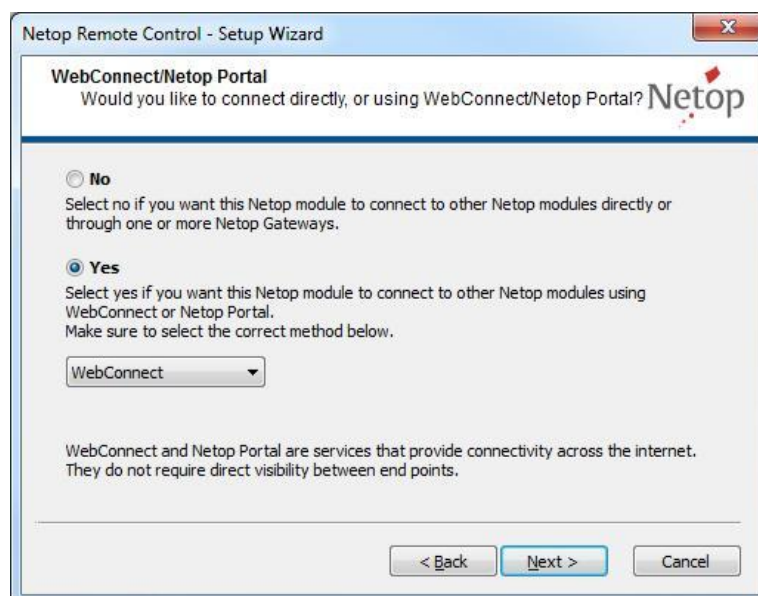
Netop Remote Control - Setup Wizard

WebConnect/Netop Portal
Would you like to connect directly, or using WebConnect/Netop Portal?

Netop

No
Select no if you want this Netop module to connect to other Netop modules directly or through one or more Netop Gateways.

Yes
Select yes if you want this Netop module to connect to other Netop modules using WebConnect or Netop Portal.
Make sure to select the correct method below.

WebConnect

WebConnect and Netop Portal are services that provide connectivity across the internet. They do not require direct visibility between end points.

< Back
Next >
Cancel